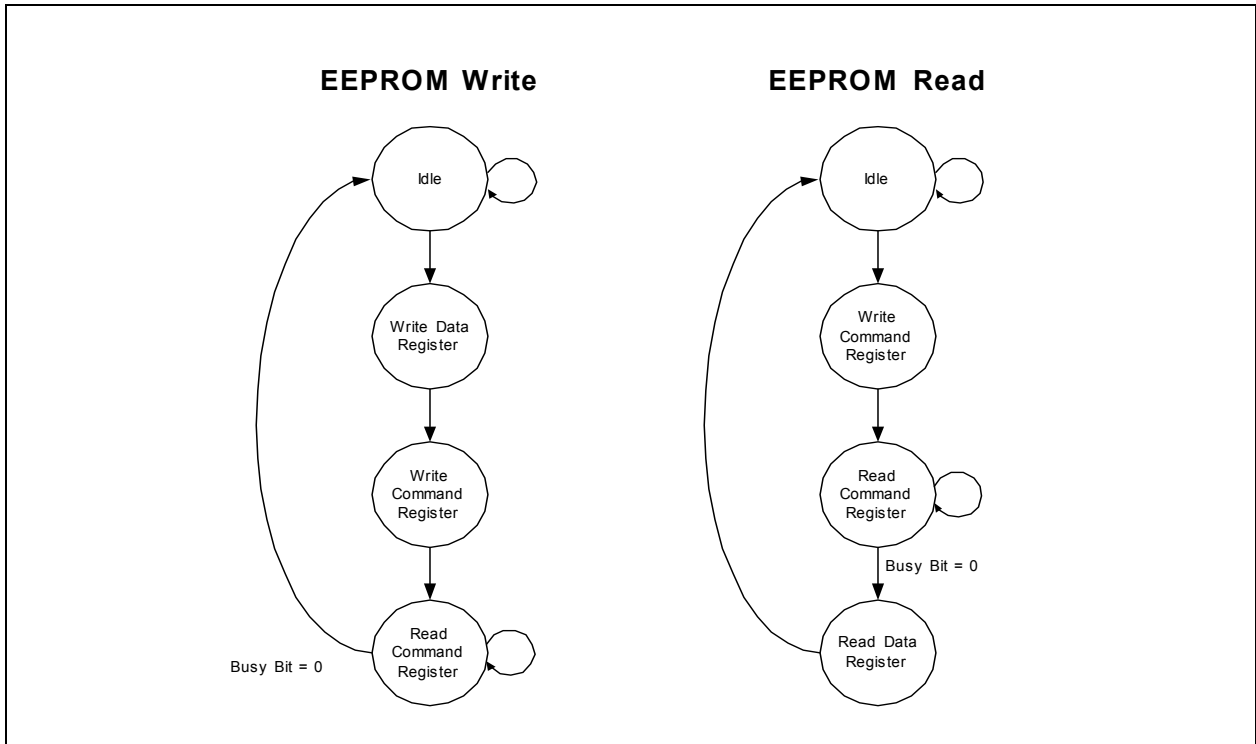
EEPROM Write

Idle

Write Data Register

Write Command Register

Read Command Register

Busy Bit = 0

EEPROM Read

Idle

Write Command Register

Read Command Register

Busy Bit = 0

Read Data Register